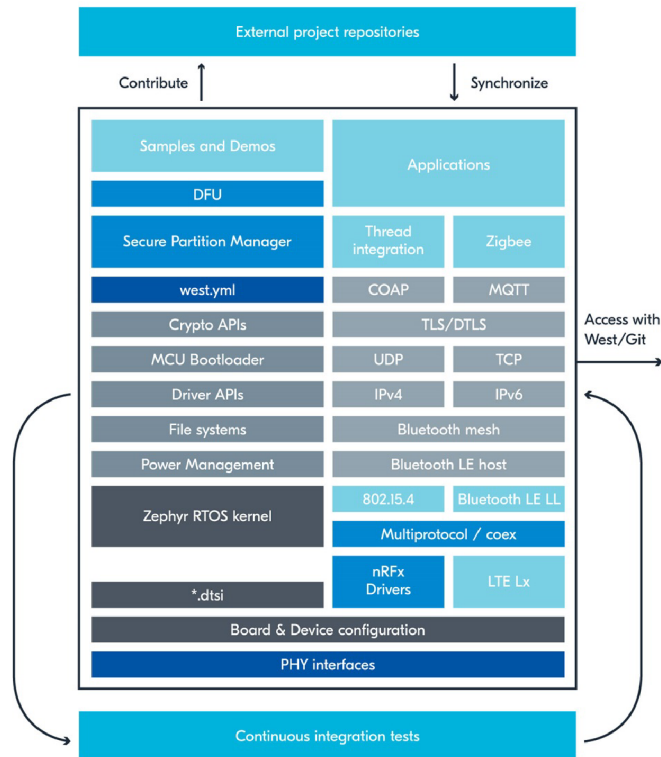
External project repositories

Contribute

Synchronize

Samples and Demos

Applications

DFU

Secure Partition Manager

Thread integration

Zigbee

west.yml

COAP

MQTT

Crypto APIs

TLS/DTLS

Access with West/Git

MCU Bootloader

UDP

TCP

Driver APIs

IPv4

IPv6

File systems

Bluetooth mesh

Power Management

Bluetooth LE host

Zephyr RTOS kernel

802.15.4

Bluetooth LE LL

Multiprotocol / coex

nRFx Drivers

LTE Lx

*.dtsi

Board & Device configuration

PHY interfaces

Continuous integration tests